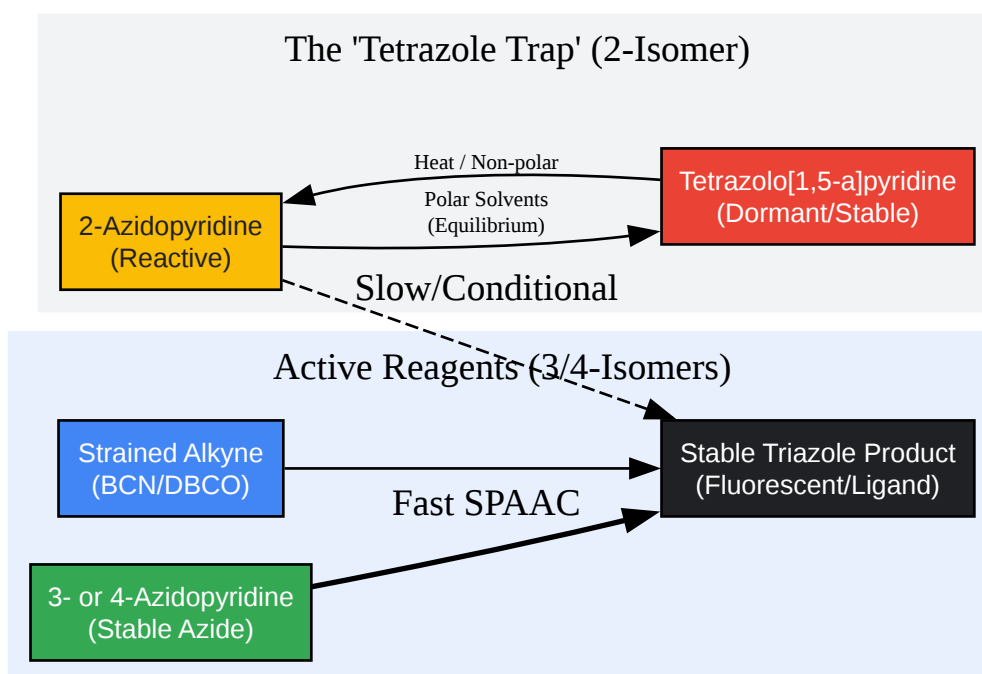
The 'Tetrazole Trap' (2-Isomer)

Heat / Non-polar

2-Azidopyridine
(Reactive)

Polar Solvents
(Equilibrium)

Tetrazolo[1,5-a]pyridine
(Dormant/Stable)

Slow/Conditional

Active Reagents (3/4-Isomers)

Strained Alkyne
(BCN/DBCO)

Stable Triazole Product
(Fluorescent/Ligand)

Fast SPAAC

3- or 4-Azidopyridine
(Stable Azide)